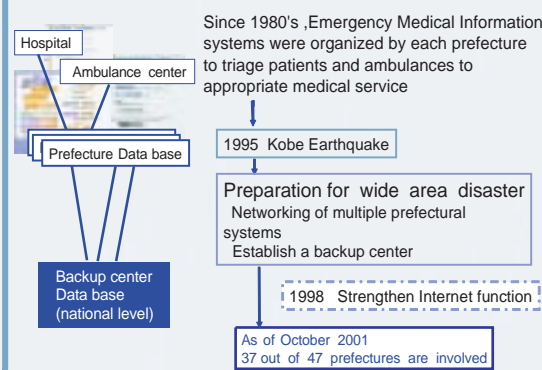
Hospital

Ambulance center

Prefecture Data base

Backup center
Data base
(national level)

Since 1980's ,Emergency Medical Information systems were organized by each prefecture to triage patients and ambulances to appropriate medical service

1995 Kobe Earthquake

Preparation for wide area disaster
Networking of multiple prefectural systems
Establish a backup center

1998 Strengthen Internet function

As of October 2001
37 out of 47 prefectures are involved